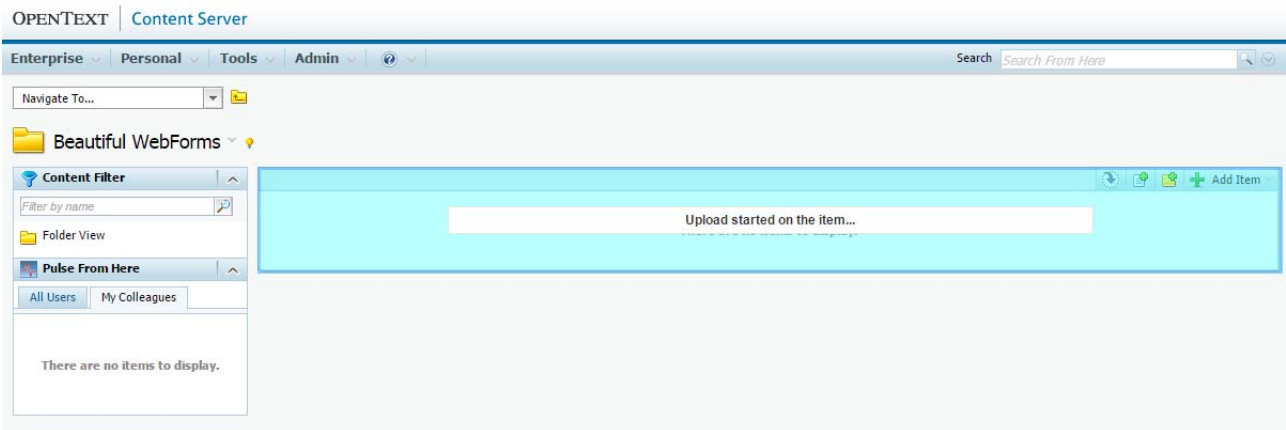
OPENTEXT | Content Server

Enterprise Personal Tools Admin

Search Search From Here

Navigate To...

Beautiful WebForms

Content Filter

Filter by name

Folder View

Pulse From Here

All Users My Colleagues

There are no items to display.

Add Item

Upload started on the item...

There are no items to display.